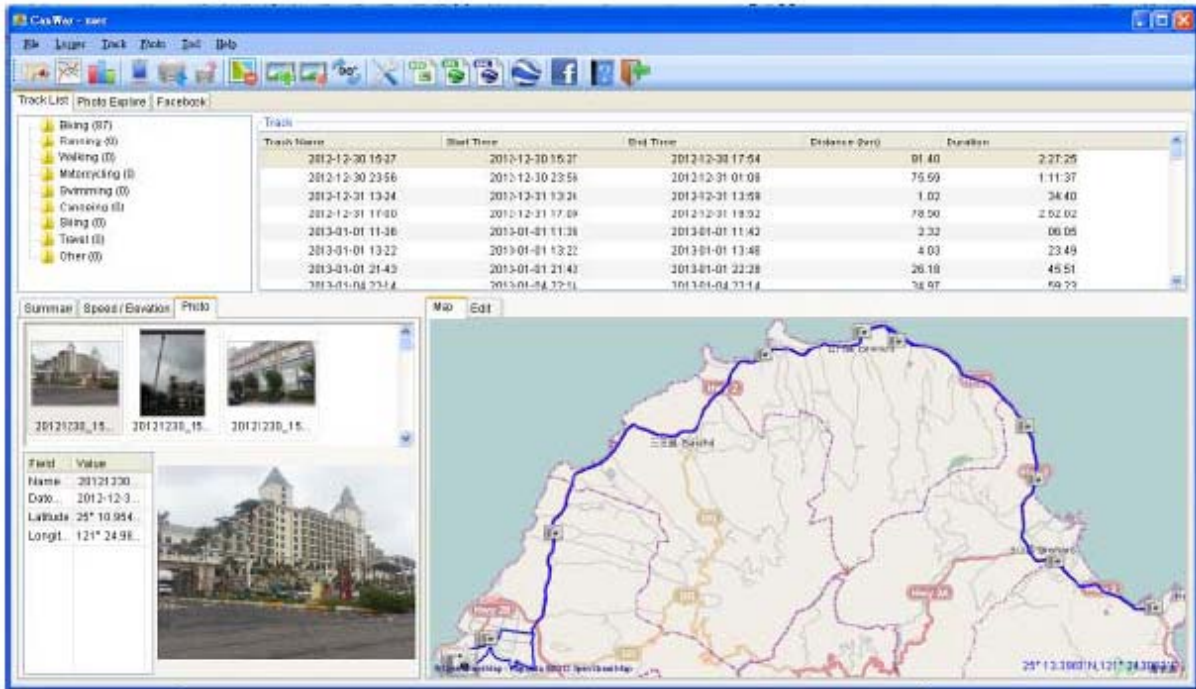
CasWar - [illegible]

File Logger Track Photo Tool Help

Track List | Photo Explore | Facebook

Biking (87)
Running (0)
Walking (0)
Motorcycling (0)
Swimming (0)
Canoeing (0)
Skiing (0)
Travel (0)
Other (0)

Track

| Track Name | Start Time | End Time | Distance (km) | Duration |
|---|---|---|---|---|
| 2012-12-30 15:27 | 2012-12-30 15:27 | 2012-12-30 17:54 | 81.40 | 2:27:25 |
| 2012-12-30 23:56 | 2012-12-30 23:56 | 2012-12-31 01:08 | 75.59 | 1:11:37 |
| 2012-12-31 13:24 | 2012-12-31 13:24 | 2012-12-31 13:58 | 1.02 | 34:40 |
| 2012-12-31 17:00 | 2012-12-31 17:09 | 2012-12-31 19:52 | 78.50 | 2:52:02 |
| 2013-01-01 11:36 | 2013-01-01 11:36 | 2013-01-01 11:42 | 2.32 | 06:05 |
| 2013-01-01 13:22 | 2013-01-01 13:22 | 2013-01-01 13:46 | 4.03 | 23:49 |
| 2013-01-01 21:43 | 2013-01-01 21:43 | 2013-01-01 22:28 | 26.18 | 45:51 |
| 2013-01-04 22:14 | 2013-01-04 22:1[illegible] | 2013-01-04 23:14 | 34.97 | 59:23 |

Summary | Speed / Elevation | Photo

20121230_15... 20121230_15... 20121230_15...

| Field | Value |
|---|---|
| Name | 20121230... |
| Date... | 2012-12-3... |
| Latitude | 25° 10.954... |
| Longit... | 121° 24.98... |

Map | Edit

三芝區 Sanzhi

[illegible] OpenStreetMap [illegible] 2012 OpenStreetMap

25° 13.3083'N,121° 24.3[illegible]